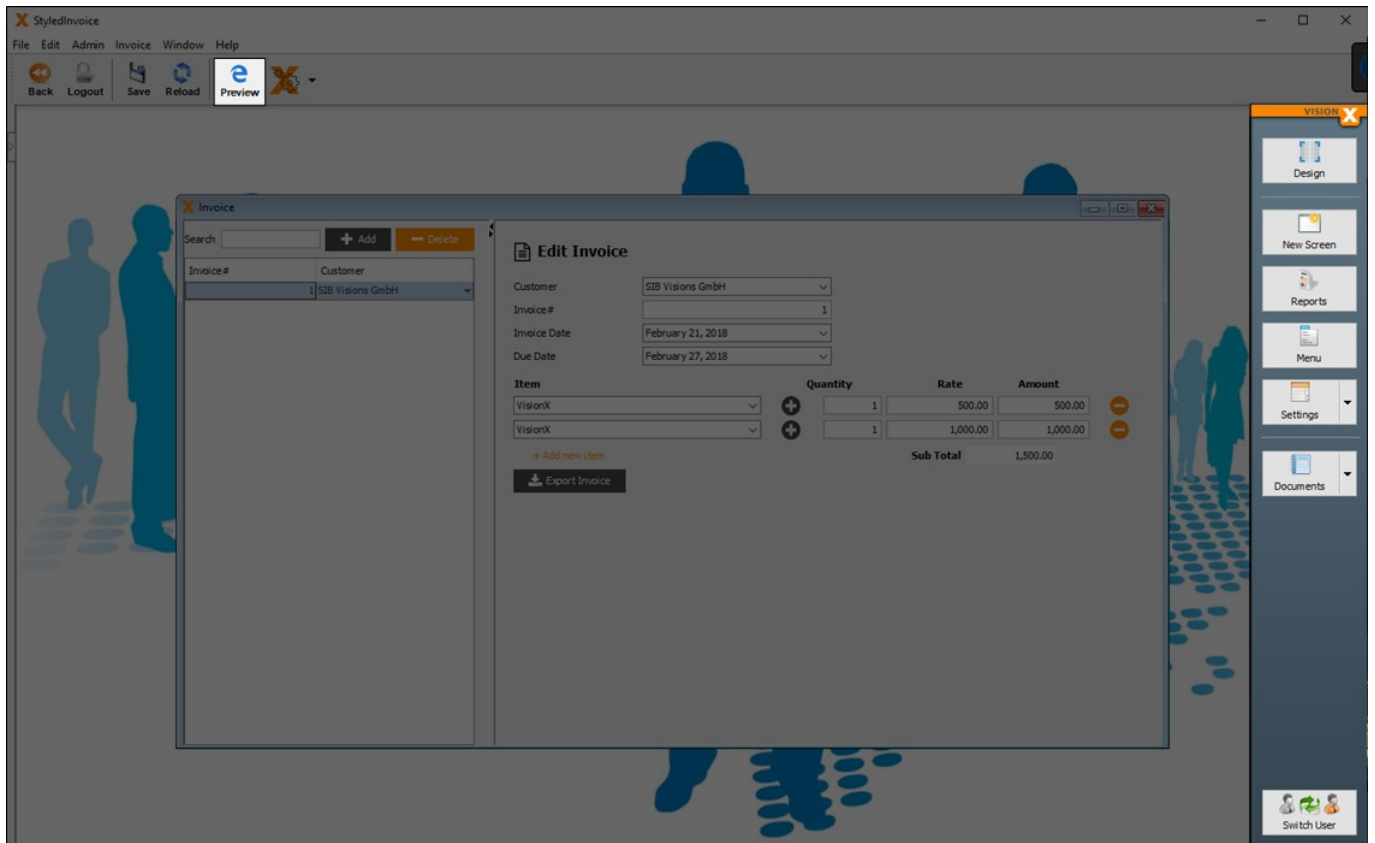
StyledInvoice

File Edit Admin Invoice Window Help

Back Logout Save Reload Preview

VISION X

Design

New Screen

Reports

Menu

Settings

Documents

Switch User

Invoice

Search + Add — Delete

| Invoice# | Customer |
|---|---|
| 1 | SIB Visions GmbH |

Edit Invoice

Customer SIB Visions GmbH

Invoice# 1

Invoice Date February 21, 2018

Due Date February 27, 2018

| Item | Quantity | Rate | Amount |
|---|---|---|---|
| VisionX | 1 | 500.00 | 500.00 |
| VisionX | 1 | 1,000.00 | 1,000.00 |

+ Add new item

Sub Total 1,500.00

Export Invoice